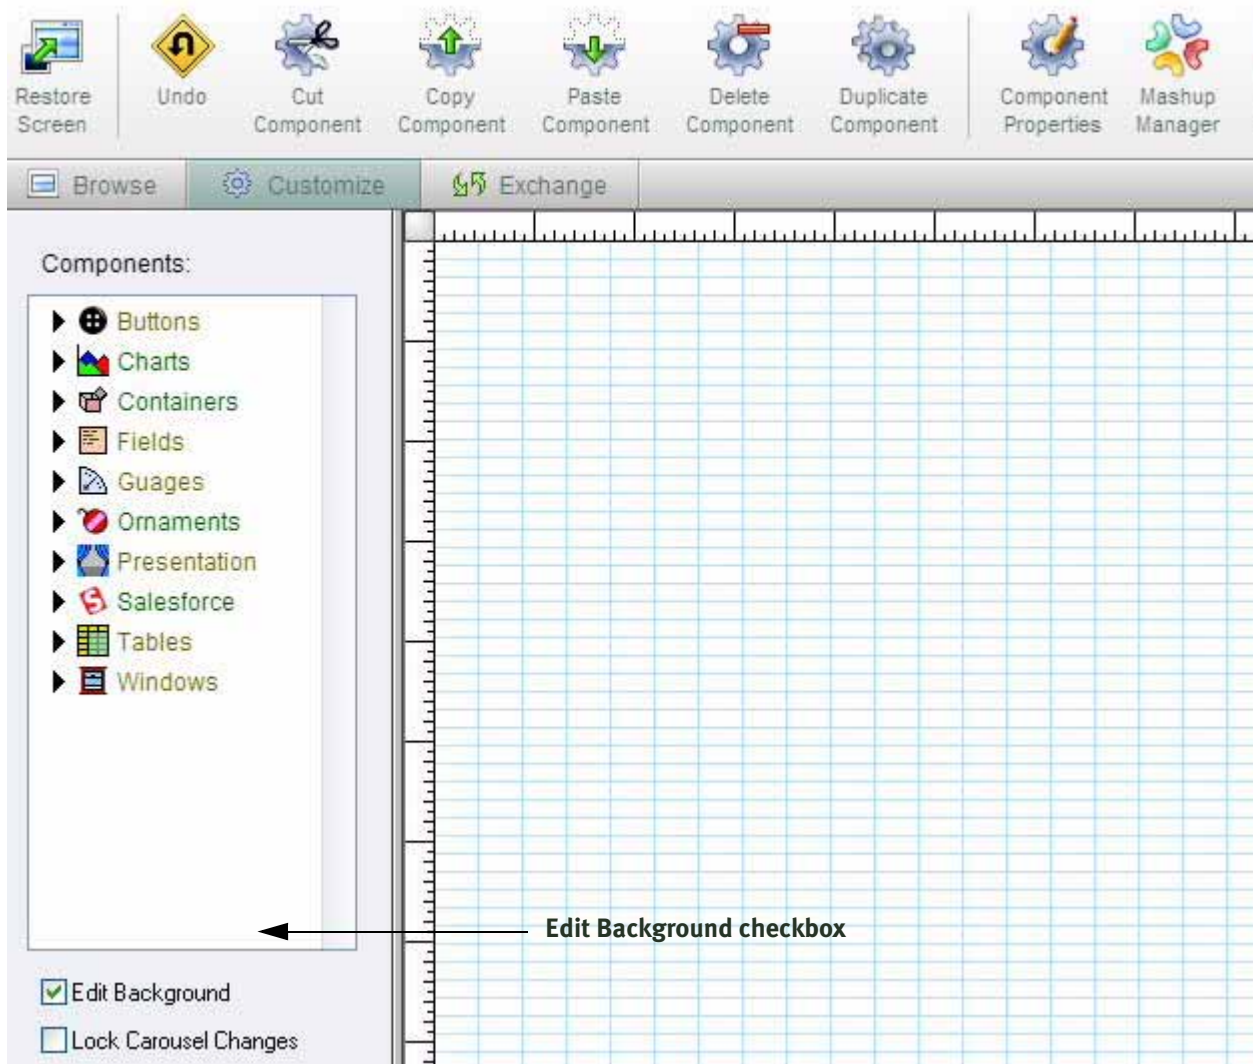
Restore Screen
Undo
Cut Component
Copy Component
Paste Component
Delete Component
Duplicate Component
Component Properties
Mashup Manager

Browse
Customize
Exchange

Components:

Buttons
Charts
Containers
Fields
Guages
Ornaments
Presentation
Salesforce
Tables
Windows

Edit Background checkbox

Edit Background
Lock Carousel Changes